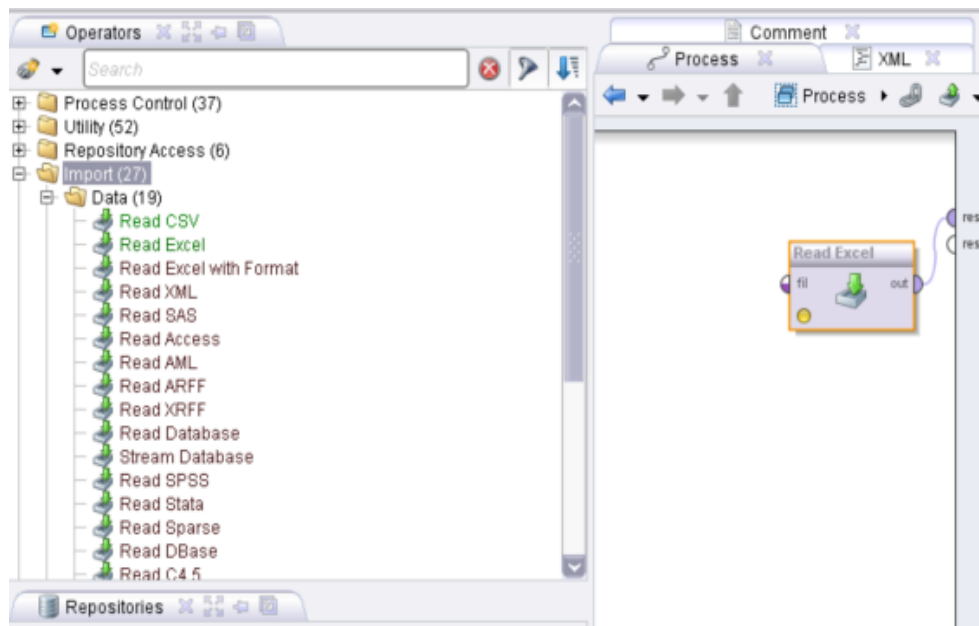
Operators

Search

Process Control (37)
Utility (52)
Repository Access (6)
Import (27)
Data (19)
Read CSV
Read Excel
Read Excel with Format
Read XML
Read SAS
Read Access
Read AML
Read ARFF
Read XRFF
Read Database
Stream Database
Read SPSS
Read Stata
Read Sparse
Read DBase
Read C4.5

Repositories

Comment
Process
XML
Process

Read Excel
fil
out
res
res